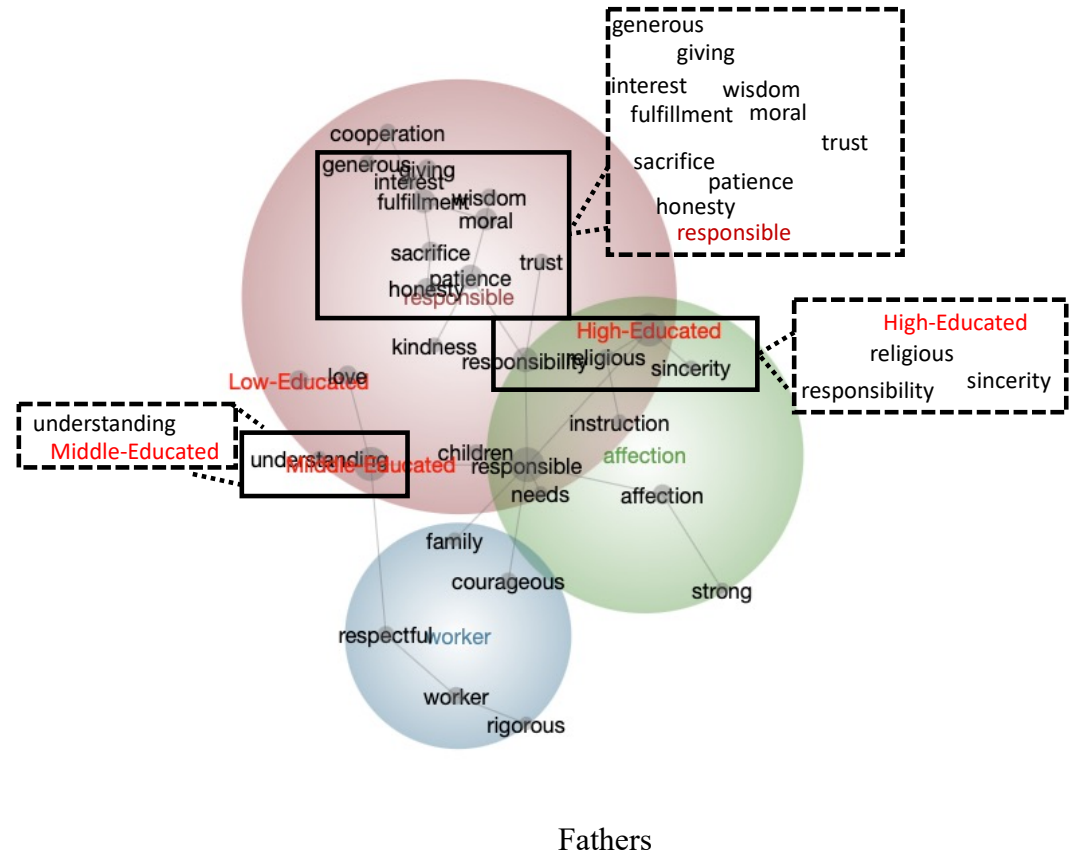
generous
giving
interest
wisdom
fulfillment
moral
trust
sacrifice
patience
honesty
responsible

cooperation
generous
giving
interest
fulfillment
wisdom
moral
sacrifice
trust
patience
honesty
responsible
kindness
responsibility
religious
High-Educated
sincerity

High-Educated
religious
responsibility
sincerity

Low-Educated
love

understanding
Middle-Educated

understanding
Middle-Educated
children
responsible
instruction
affection
needs
affection
family
courageous
strong
respectful
worker
worker
rigorous

Fathers